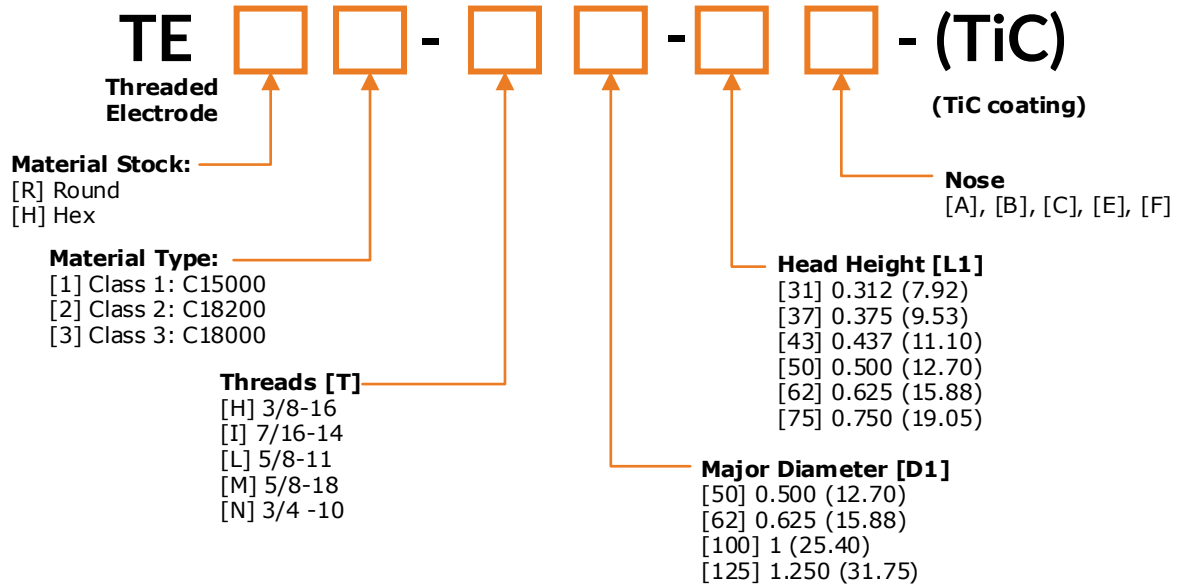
TE - - - (TiC)

Threaded Electrode

(TiC coating)

Material Stock:
[R] Round
[H] Hex

Nose
[A], [B], [C], [E], [F]

Material Type:
[1] Class 1: C15000
[2] Class 2: C18200
[3] Class 3: C18000

Head Height [L1]
[31] 0.312 (7.92)
[37] 0.375 (9.53)
[43] 0.437 (11.10)
[50] 0.500 (12.70)
[62] 0.625 (15.88)
[75] 0.750 (19.05)

Threads [T]
[H] 3/8-16
[I] 7/16-14
[L] 5/8-11
[M] 5/8-18
[N] 3/4 -10

Major Diameter [D1]
[50] 0.500 (12.70)
[62] 0.625 (15.88)
[100] 1 (25.40)
[125] 1.250 (31.75)